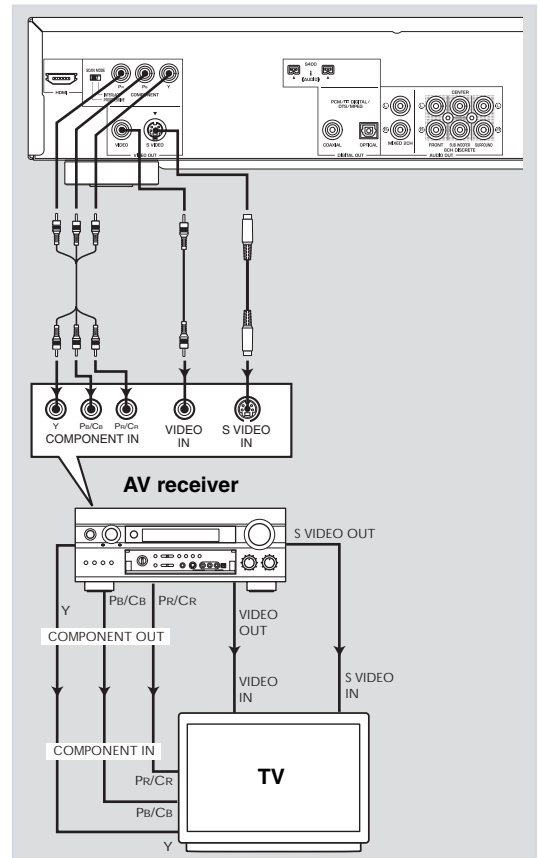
HDMI
COMPONENT
VIDEO
S VIDEO
VIDEO OUT
S400
COAXIAL
OPTICAL
DIGITAL OUT
MIXED 2CH
CENTER
FRONT
SUB WOOFER
SURROUND
AUDIO OUT

Y
PB/CB
PR/CR
COMPONENT IN
VIDEO IN
S VIDEO IN

AV receiver

S VIDEO OUT
Y
PB/CB
PR/CR
COMPONENT OUT
VIDEO OUT
VIDEO IN
S VIDEO IN
COMPONENT IN
PR/CR
PB/CB
Y
TV